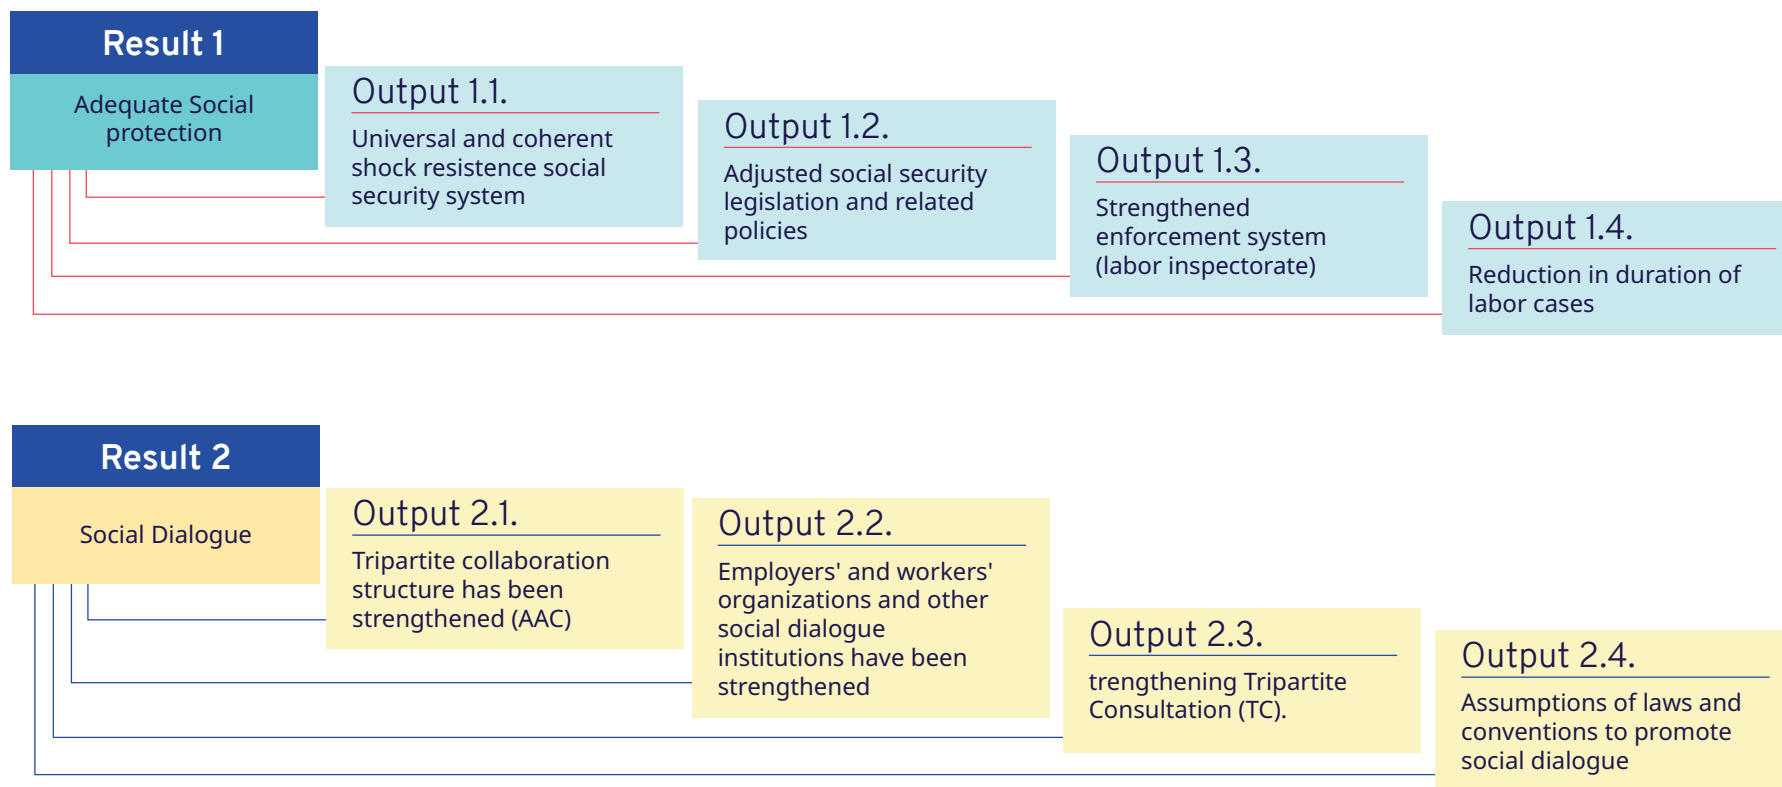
Result 1

Adequate Social protection

Output 1.1.

Universal and coherent shock resistence social security system

Output 1.2.

Adjusted social security legislation and related policies

Output 1.3.

Strengthened enforcement system (labor inspectorate)

Output 1.4.

Reduction in duration of labor cases

Result 2

Social Dialogue

Output 2.1.

Tripartite collaboration structure has been strengthened (AAC)

Output 2.2.

Employers' and workers' organizations and other social dialogue institutions have been strengthened

Output 2.3.

trengthening Tripartite Consultation (TC).

Output 2.4.

Assumptions of laws and conventions to promote social dialogue